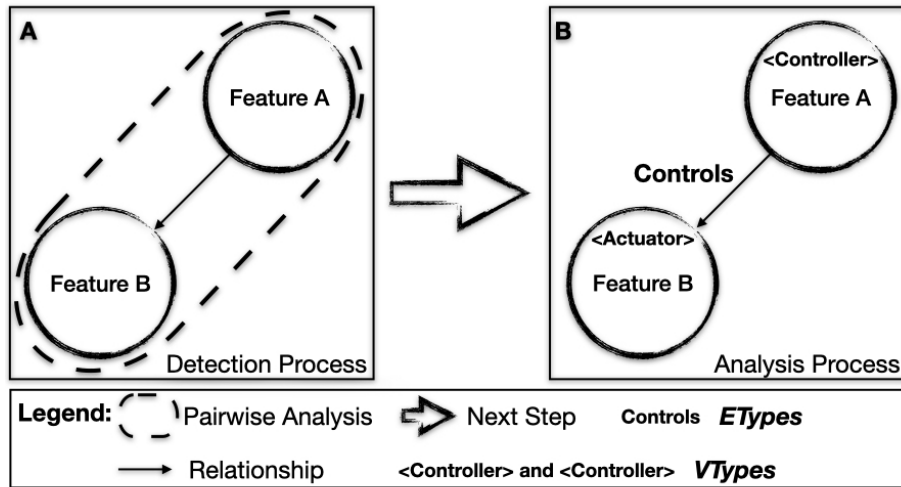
A

Feature A

Feature B

Detection Process

B

<Controller>
Feature A

Controls

<Actuator>
Feature B

Analysis Process

Legend: Pairwise Analysis Next Step Controls *ETypes*

Relationship <Controller> and <Controller> *VTypes*